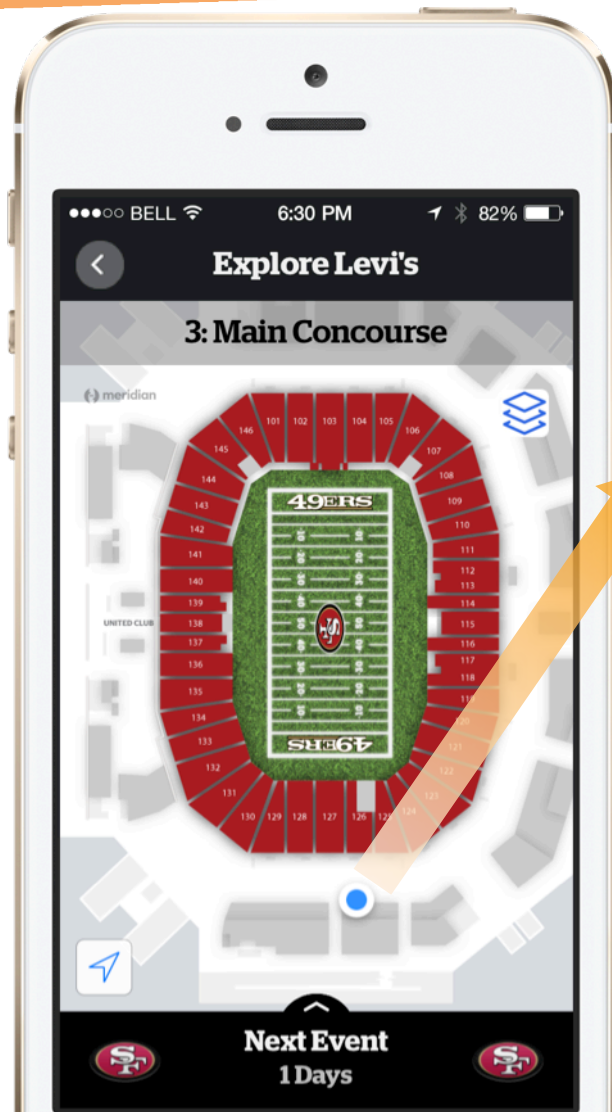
●●●○○ BELL 6:30 PM 82%

Explore Levi's

3: Main Concourse

meridian

146 101 102 103 104 105 106 107 108 109 110 111 112 113 114 115 116 117 118 119 120 121 122 123 124 125 126 127 128 129 130 131 132 133 134 135 136 137 138 139 140 141 142 143 144 145

UNITED CLUB

49ERS

SF

49ERS

Next Event
1 Days

SF SF